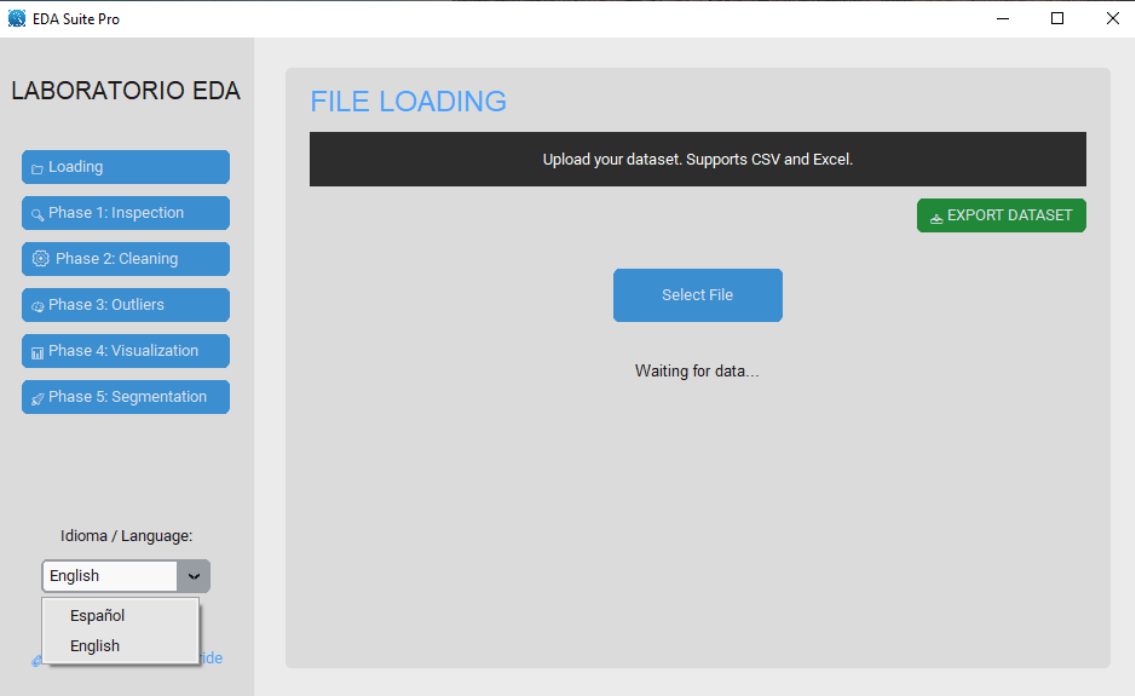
EDA Suite Pro

LABORATORIO EDA

Loading

Phase 1: Inspection

Phase 2: Cleaning

Phase 3: Outliers

Phase 4: Visualization

Phase 5: Segmentation

Idioma / Language:

English

Español

English

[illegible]ide

FILE LOADING

Upload your dataset. Supports CSV and Excel.

EXPORT DATASET

Select File

Waiting for data...